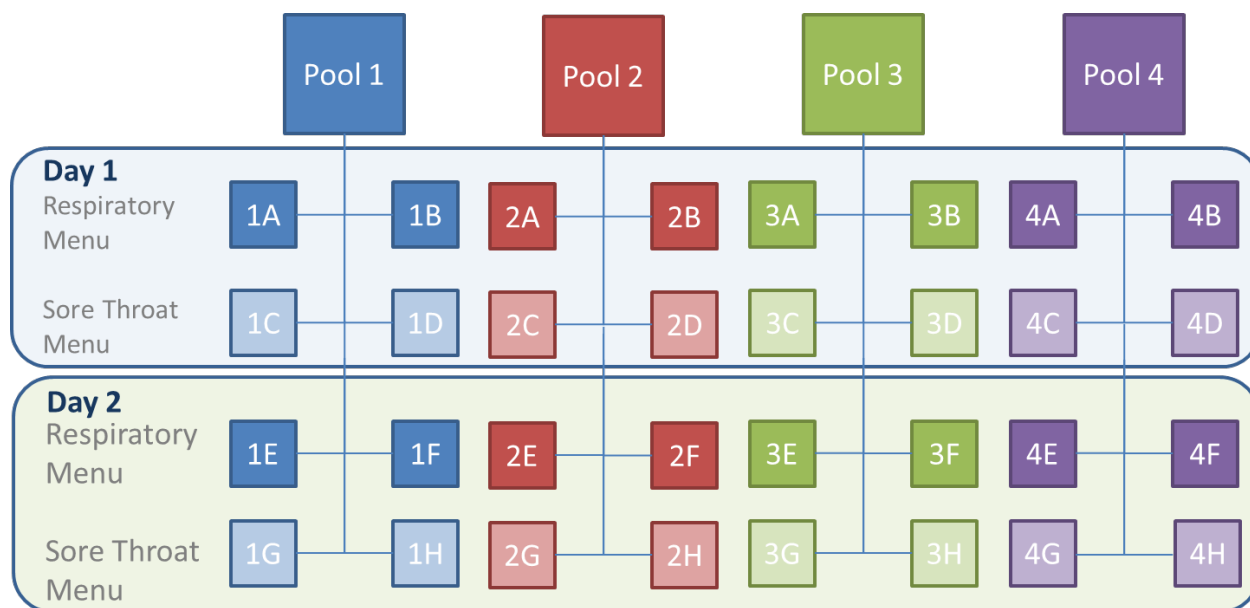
Pool 1

Pool 2

Pool 3

Pool 4

Day 1

Respiratory Menu

1A 1B 2A 2B 3A 3B 4A 4B

Sore Throat Menu

1C 1D 2C 2D 3C 3D 4C 4D

Day 2

Respiratory Menu

1E 1F 2E 2F 3E 3F 4E 4F

Sore Throat Menu

1G 1H 2G 2H 3G 3H 4G 4H